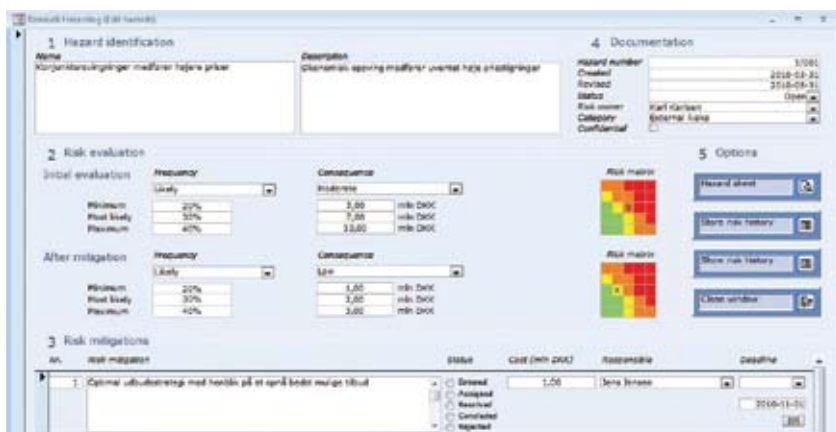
Eventuel hændelse (Edit hazard)

1 Hazard identification

Name
Konjunkturudsvingninger medfører højere priser

Description
Økonomisk opgang medfører uventet høje prisstigninger

4 Documentation

| Hazard number | 1/001 |
|---|---|
| Created | 2016-03-31 |
| Revised | 2016-05-31 |
| Status | Open |
| Risk owner | Karl Karlsen |
| Category | External risks |
| Confidential | |

2 Risk evaluation

Initial evaluation

Frequency
Likely

| | Frequency | Consequence | |
|---|---|---|---|
| Minimum | 20% | 3,00 | mln DKK |
| Most likely | 30% | 7,00 | mln DKK |
| Maximum | 40% | 10,00 | mln DKK |

Consequence
Moderate

Risk matrix

5 Options

Hazard sheet

Show risk history

Show risk history

Close window

After mitigation

Frequency
Likely

Consequence
Low

| | Frequency | Consequence | |
|---|---|---|---|
| Minimum | 20% | 1,00 | mln DKK |
| Most likely | 30% | 2,00 | mln DKK |
| Maximum | 40% | 3,00 | mln DKK |

Risk matrix

3 Risk mitigations

| Nr. | Risk mitigation | Status | Cost (mln DKK) | Responsible | Deadline |
|---|---|---|---|---|---|
| 1 | Optimal udbudsstrategi med henblik på at opnå bedst mulige tilbud | Entered / Postponed / Resolved / Concluded / Rejected | 1,00 | Jens Jensen | 2016-11-01 |